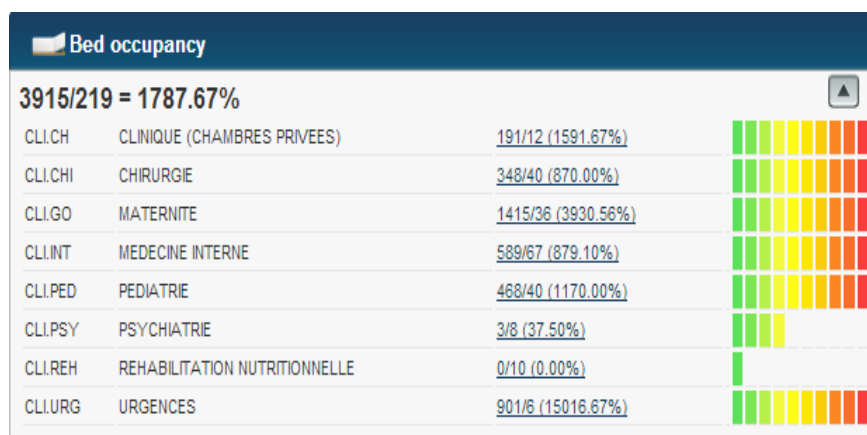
Bed occupancy

3915/219 = 1787.67%

| | | |
|---|---|---|
| CLI.CH | CLINIQUE (CHAMBRES PRIVEES) | 191/12 (1591.67%) |
| CLI.CHI | CHIRURGIE | 348/40 (870.00%) |
| CLI.GO | MATERNITE | 1415/36 (3930.56%) |
| CLI.INT | MEDECINE INTERNE | 589/67 (879.10%) |
| CLI.PED | PEDIATRIE | 468/40 (1170.00%) |
| CLI.PSY | PSYCHIATRIE | 3/8 (37.50%) |
| CLI.REH | REHABILITATION NUTRITIONNELLE | 0/10 (0.00%) |
| CLI.URG | URGENCES | 901/6 (15016.67%) |